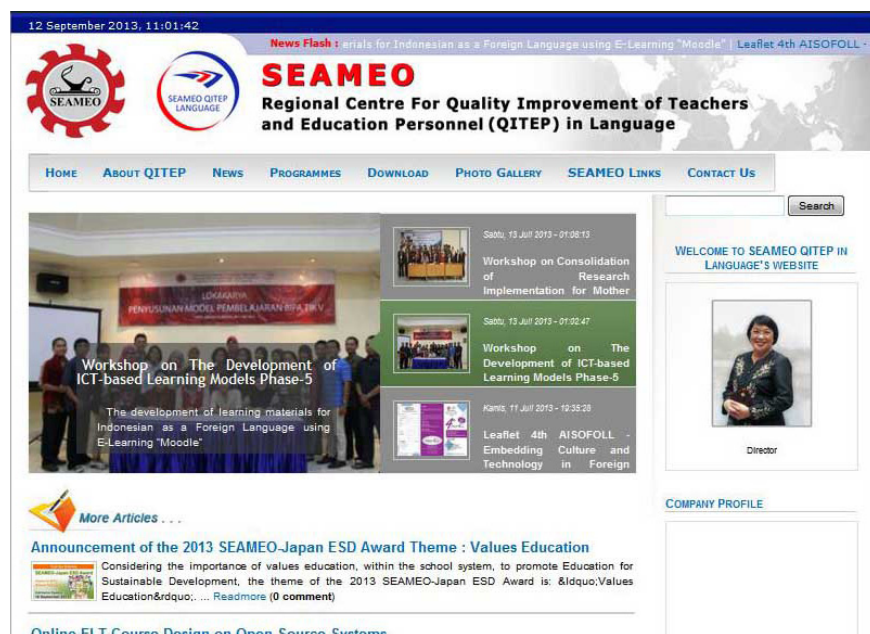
12 September 2013, 11:01:42

News Flash : erials for Indonesian as a Foreign Language using E-Learning "Moodle" | Leaflet 4th AISOFOLL -

SEAMEO

SEAMEO QITEP LANGUAGE

SEAMEO

Regional Centre For Quality Improvement of Teachers and Education Personnel (QITEP) in Language

Home | About QITEP | News | Programmes | Download | Photo Gallery | SEAMEO Links | Contact Us

Search

LOKAKARYA PENYUSUNAN MODEL PEMBELAJARAN BIPA TIK V

Workshop on The Development of ICT-based Learning Models Phase-5

The development of learning materials for Indonesian as a Foreign Language using E-Learning "Moodle"

Sabtu, 13 Juli 2013 - 01:08:13
Workshop on Consolidation of Research Implementation for Mother

Sabtu, 13 Juli 2013 - 01:02:47
Workshop on The Development of ICT-based Learning Models Phase-5

Kamis, 11 Juli 2013 - 12:35:28
Leaflet 4th AISOFOLL - Embedding Culture and Technology in Foreign

Welcome to SEAMEO QITEP in Language's website

Director

Company Profile

More Articles . . .

Announcement of the 2013 SEAMEO-Japan ESD Award Theme : Values Education

Considering the importance of values education, within the school system, to promote Education for Sustainable Development, the theme of the 2013 SEAMEO-Japan ESD Award is: &ldquo;Values Education&rdquo;. ... Readmore (0 comment)

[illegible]